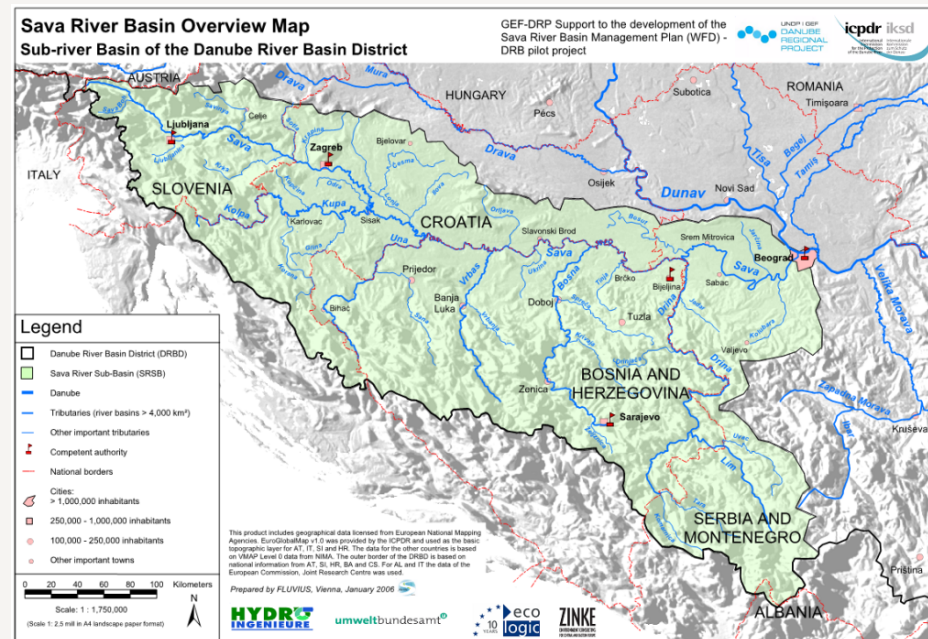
Sava River Basin Overview Map
Sub-river Basin of the Danube River Basin District

GEF-DRP Support to the development of the Sava River Basin Management Plan (WFD) - DRB pilot project

UNDP | GEF DANUBE REGIONAL PROJECT

icpdr iksd

AUSTRIA
HUNGARY
ROMANIA
ITALY
SLOVENIA
CROATIA
BOSNIA AND HERZEGOVINA
SERBIA AND MONTENEGRO
ALBANIA

Drava
Mura
Sava
Dunav
Tisa
Begej
Tamiš
Kupa
Una
Vrbas
Bosna
Drina
Kolpa
Lim
Velika Morava
Zapadna Morava
Ibar
Krka
Sutla
Krapina
Lonja
Česma
Ilova
Orljava
Bosut
Sana
Glina
Korana
Savinja
Ljubljanica
Sora
Dobra
Mrežnica
Pliva
Ukrina
Tinja
Spreča
Krivaja
Jadar
Kolubara
Uvac
Vrbanja
Željeznica
Lepenica

Ljubljana
Celje
Zagreb
Bjelovar
Pécs
Subotica
Timişoara
Osijek
Novi Sad
Karlovac
Sisak
Slavonski Brod
Srem Mitrovica
Beograd
Prijedor
Brčko
Bijeljina
Sabac
Bihać
Banja Luka
Doboj
Tuzla
Valjevo
Zenica
Sarajevo
Kruševac
Priština

Legend
Danube River Basin District (DRBD)
Sava River Sub-Basin (SRSB)
Danube
Tributaries (river basins > 4,000 km²)
Other important tributaries
Competent authority
National borders
Cities:
> 1,000,000 inhabitants
250,000 - 1,000,000 inhabitants
100,000 - 250,000 inhabitants
Other important towns

0 20 40 60 80 100 Kilometers
N
Scale: 1 : 1,750,000
(Scale 1: 2,5 mill in A4 landscape paper format)

This product includes geographical data licensed from European National Mapping Agencies. EuroGlobalMap v1.0 was provided by the ICPDR and used as the basic topographic layer for AT, IT, SI and HR. The data for the other countries is based on VMAP Level 0 data from NIMA. The outer border of the DRBD is based on national information from AT, SI, HR, BA and CS. For AL and IT the data of the European Commission, Joint Research Centre was used.

Prepared by FLUVIUS, Vienna, January 2006

HYDRO INGENIEURE
umweltbundesamt
10 YEARS ecologic
ZINKE